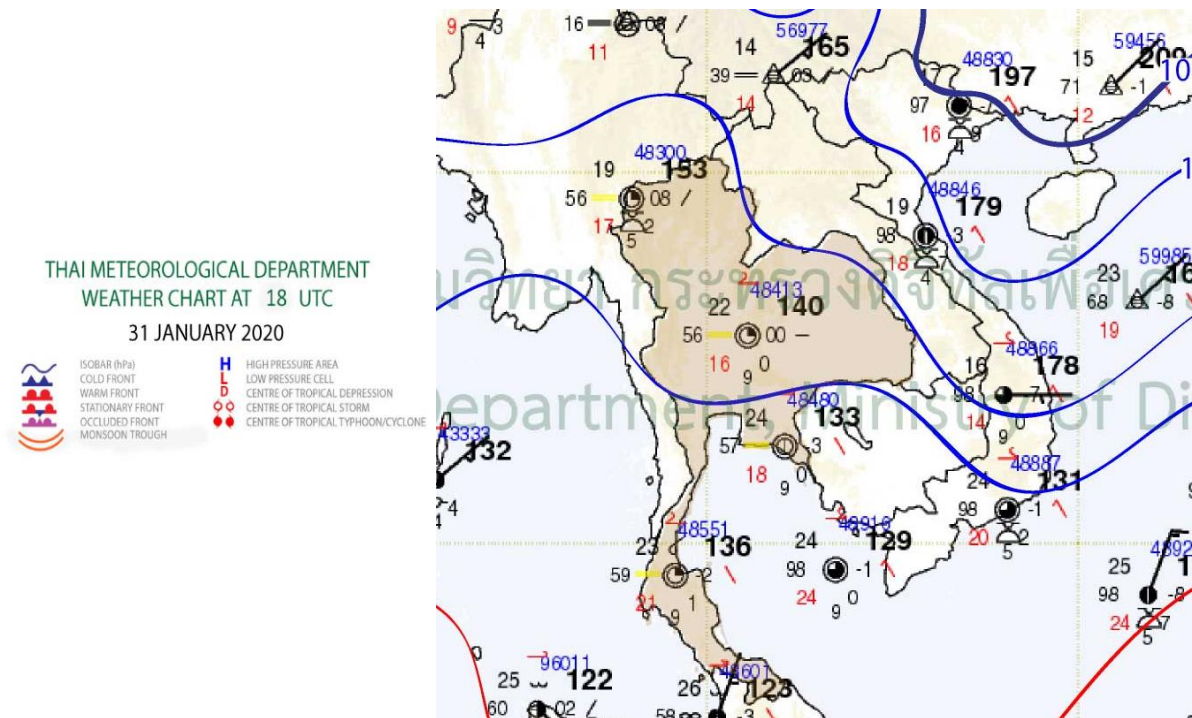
THAI METEOROLOGICAL DEPARTMENT
WEATHER CHART AT 18 UTC
31 JANUARY 2020

ISOBAR (hPa)
COLD FRONT
WARM FRONT
STATIONARY FRONT
OCCLUDED FRONT
MONSOON TROUGH

H HIGH PRESSURE AREA
L LOW PRESSURE CELL
D CENTRE OF TROPICAL DEPRESSION
CENTRE OF TROPICAL STORM
CENTRE OF TROPICAL TYPHOON/CYCLONE

9 3 4
16 08 11
14 39 63 14
56977 165
48830 197 97 16 4
15 71 -1 12
59456 20 10
19 48300 153 56 08 17 5 2
48846 179 19 98 3 18 4
22 48413 140 56 00 16 9 0
23 68 -8 19 59985 16
16 48866 178 98 7 14 9 0
24 48480 133 57 3 18 9 0
43333 132 4 4
24 48887 131 98 -1 20 5 2
23 48551 136 59 2 21 9 1
24 48916 129 98 -1 24 9 0
25 98 -8 24 5 7 4892 1
25 96011 122 60 02
26 48601 123 58 -3

มวิทยา กระทรวงดิจิทัลเพื่อเศ
Department, Ministry of Di